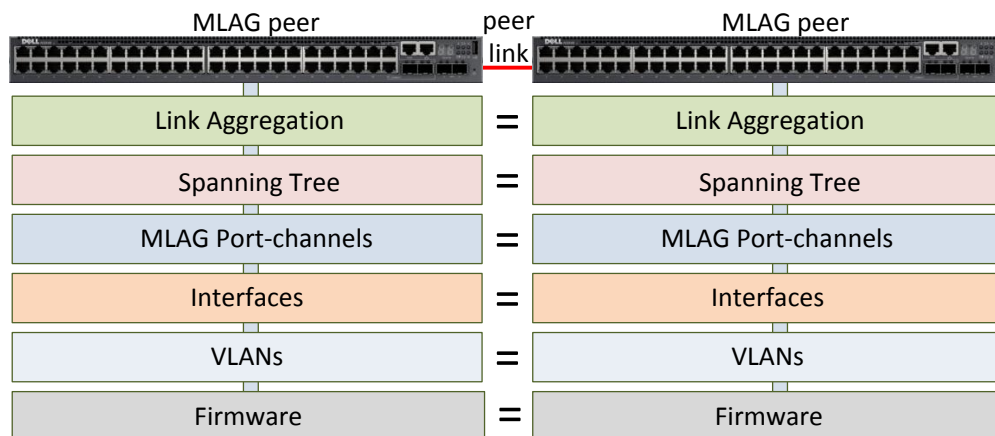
MLAG peer

peer link

MLAG peer

| Link Aggregation | = | Link Aggregation |
|---|---|---|
| Spanning Tree | = | Spanning Tree |
| MLAG Port-channels | = | MLAG Port-channels |
| Interfaces | = | Interfaces |
| VLANs | = | VLANs |
| Firmware | = | Firmware |